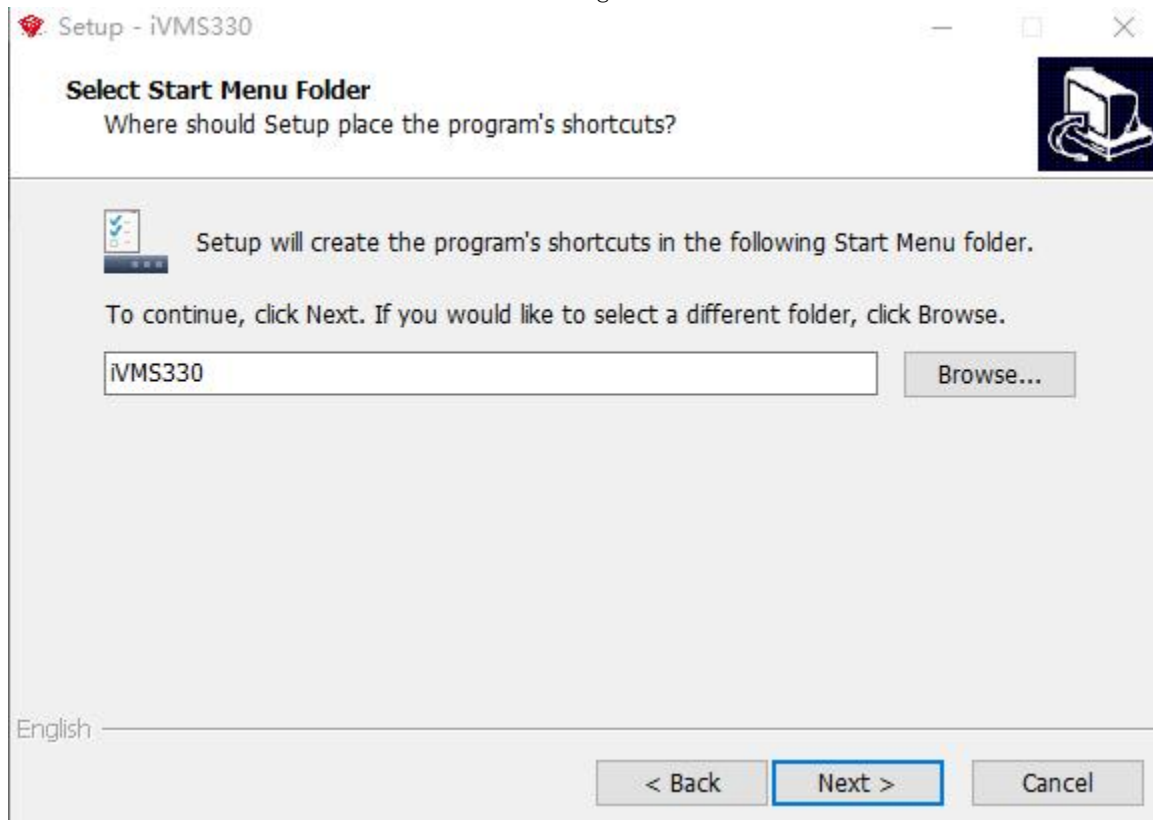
Setup - iVMS330

Select Start Menu Folder
Where should Setup place the program's shortcuts?

Setup will create the program's shortcuts in the following Start Menu folder.

To continue, click Next. If you would like to select a different folder, click Browse.

iVMS330

Browse...

English

< Back

Next >

Cancel